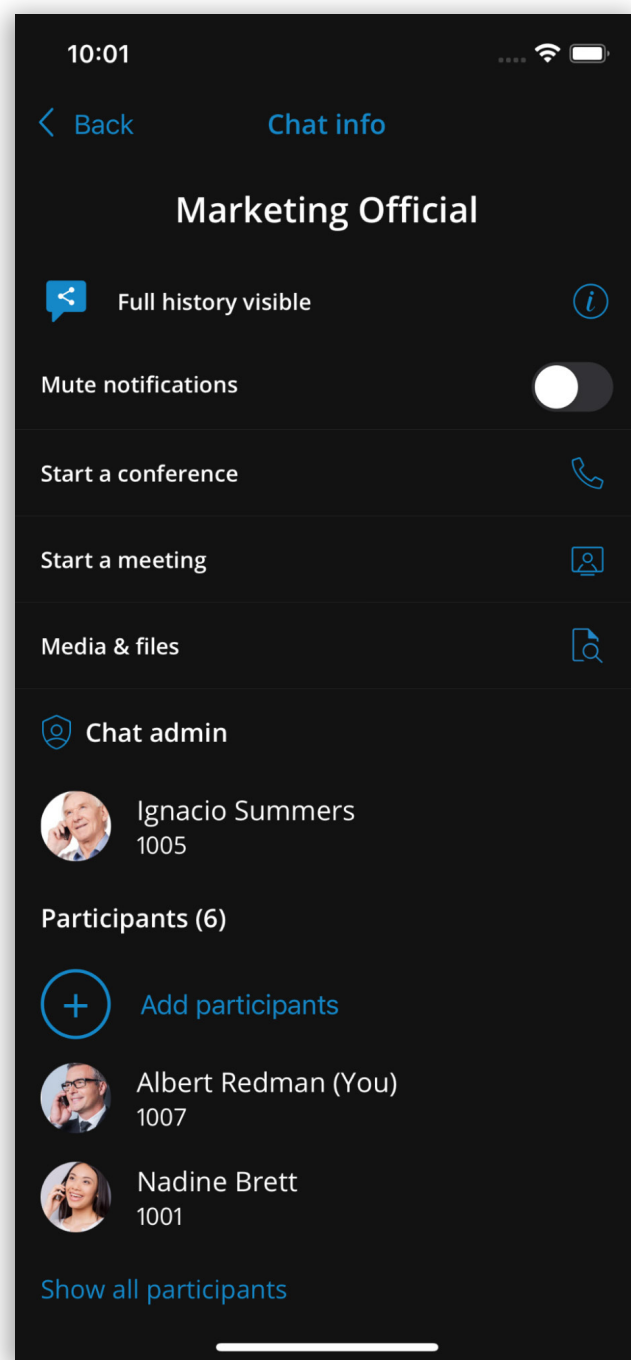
10:01

Back Chat info

Marketing Official

Full history visible

Mute notifications

Start a conference

Start a meeting

Media & files

Chat admin

Ignacio Summers
1005

Participants (6)

Add participants

Albert Redman (You)
1007

Nadine Brett
1001

Show all participants